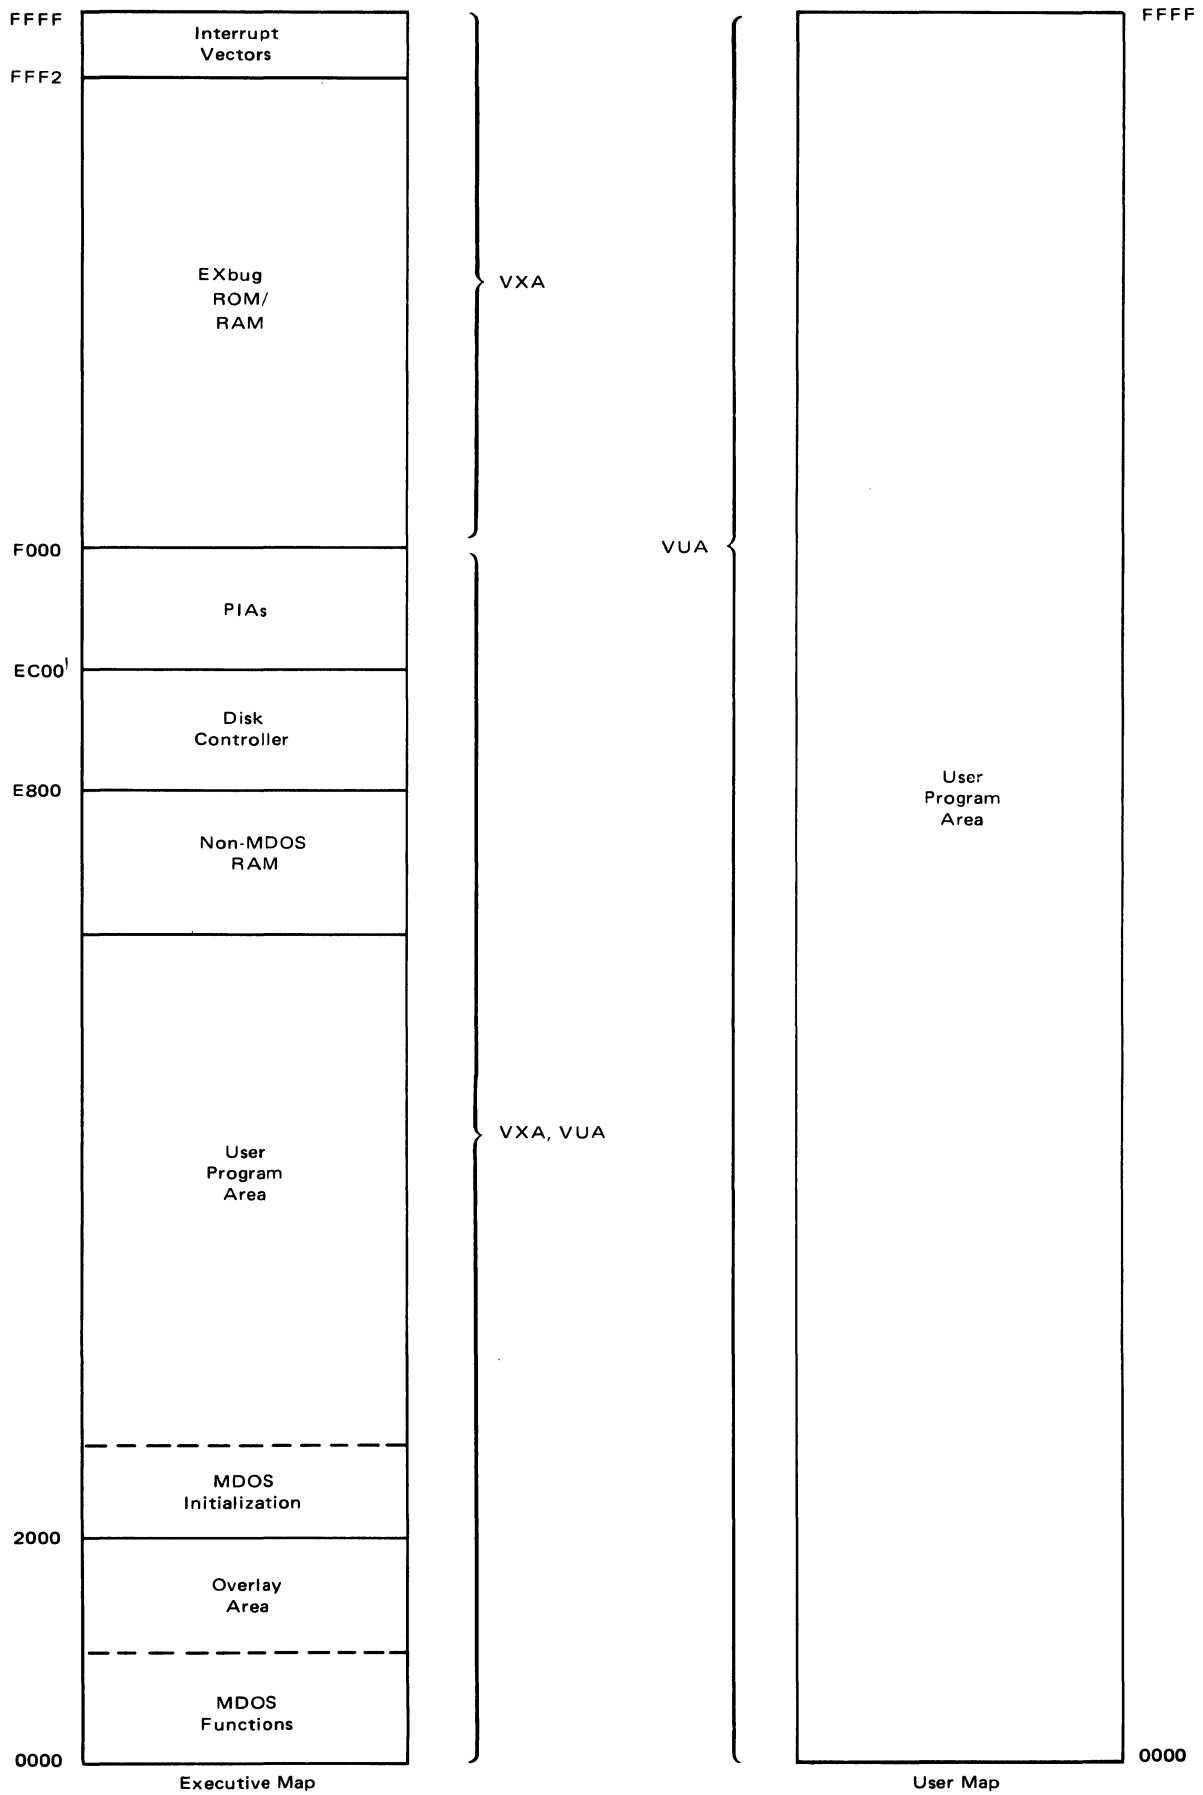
FFFF
Interrupt Vectors
FFF2
EXbug ROM/ RAM
VXA
F000
PIAs
EC00$^1$
Disk Controller
E800
Non-MDOS RAM
User Program Area
VXA, VUA
MDOS Initialization
2000
Overlay Area
MDOS Functions
0000
Executive Map

VUA

FFFF
User Program Area
0000
User Map